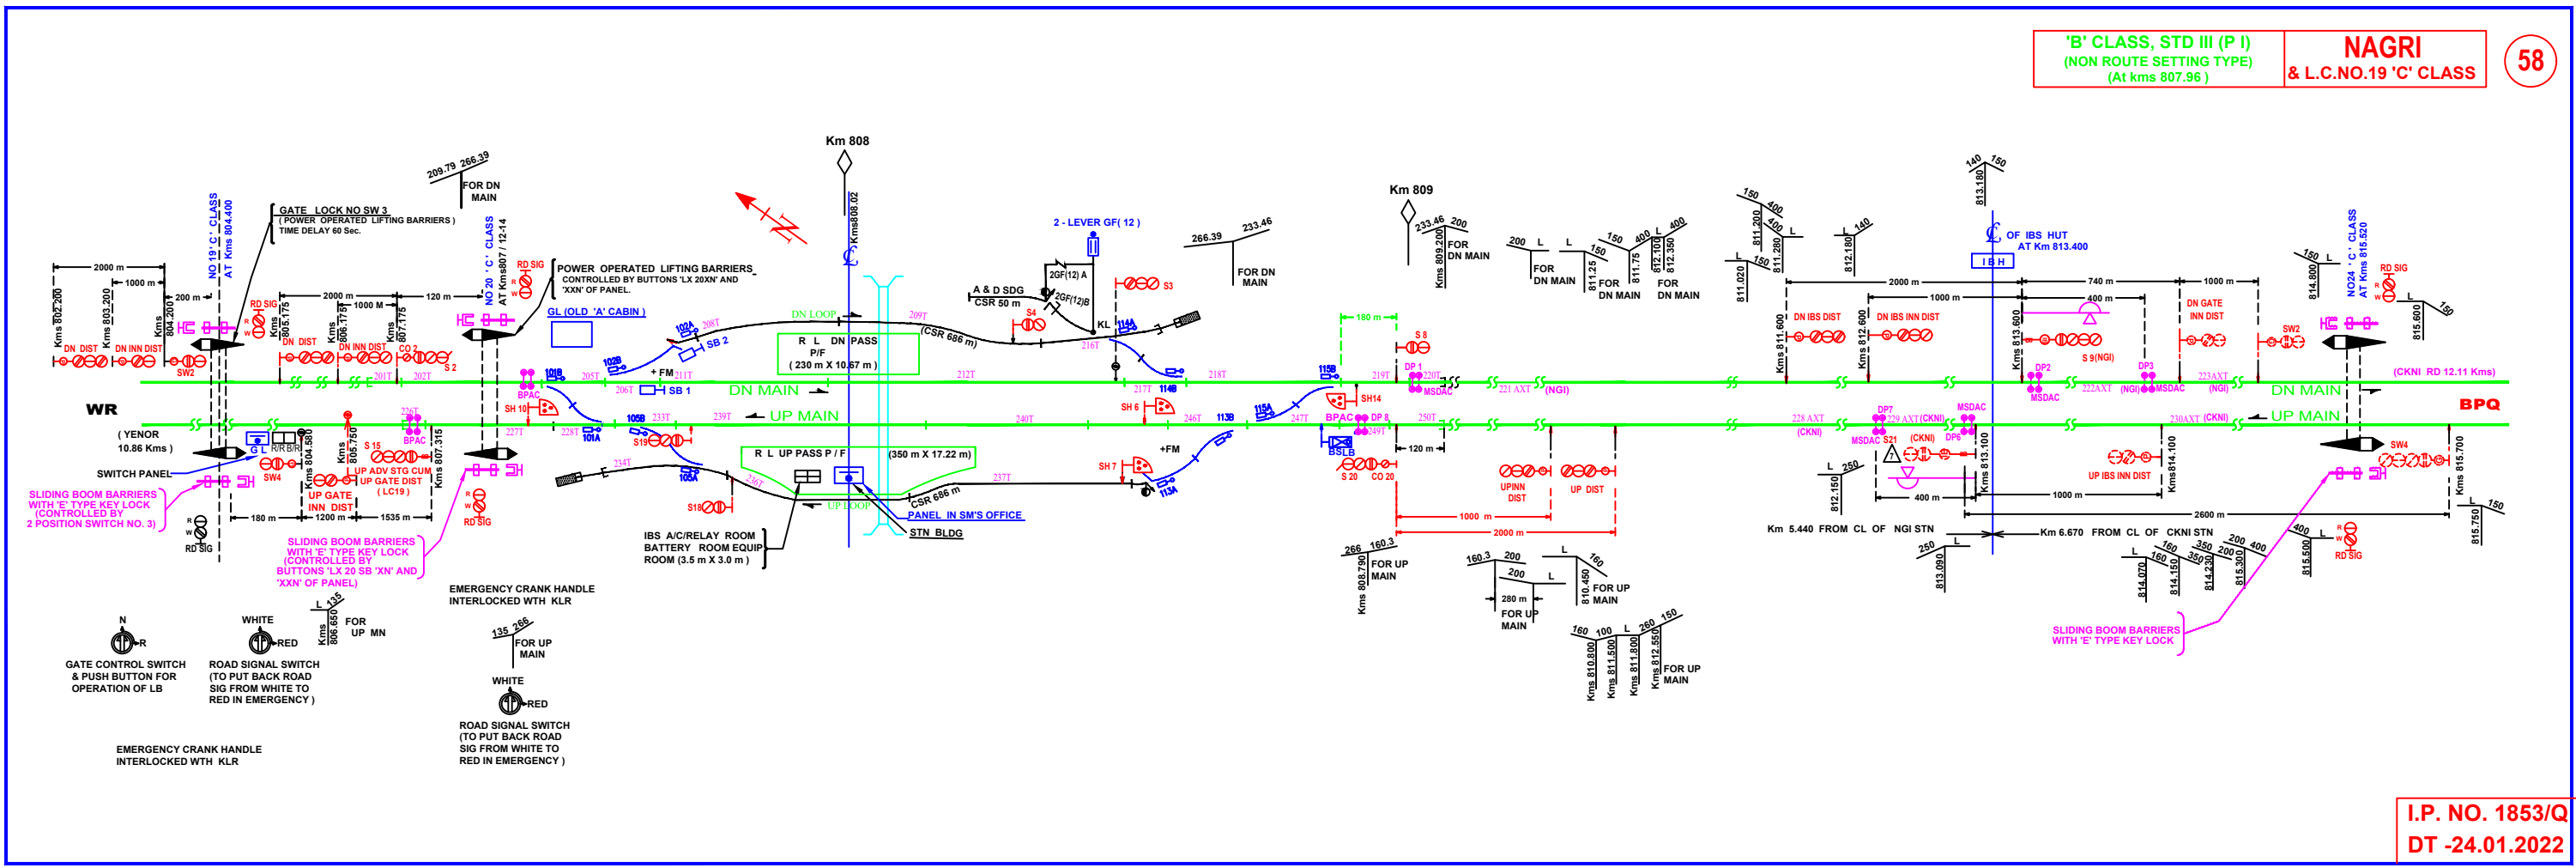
'B' CLASS, STD III (P I)
(NON ROUTE SETTING TYPE)
(At kms 807.96 )

NAGRI
& L.C.NO.19 'C' CLASS

58

Km 808

Km 809

209.79 266.39
FOR DN MAIN

GATE LOCK NO SW 3
( POWER OPERATED LIFTING BARRIERS )
TIME DELAY 60 Sec.

NO 19 'C' CLASS
AT Kms 804.400

NO 20 'C' CLASS
AT Kms807 / 12-14

POWER OPERATED LIFTING BARRIERS
CONTROLLED BY BUTTONS 'LX 20XN' AND 'XXN' OF PANEL.

GL (OLD 'A' CABIN )

2000 m
1000 m
200 m
2000 m
1000 M
120 m

Kms 802.200
Kms 803.200
Kms 804.200
Kms 805.175
Kms 806.175
Kms 807.175

DN DIST
DN INN DIST
SW2
RD SIG
DN DIST
DN INN DIST
CO 2
S 2

2 - LEVER GF( 12 )
266.39 233.46
FOR DN MAIN
A & D SDG
CSR 50 m
2GF(12) A
2GF(12)B
S3
S4
KL

DN LOOP
R L DN PASS
P/F
( 230 m X 10.67 m)
(CSR 686 m)

Kms808.02

233.46 200
Kms 809.200
FOR DN MAIN

200 L
L
FOR DN MAIN
150
400
L 400
811.25
811.75
812.100
812.350
FOR DN MAIN
FOR DN MAIN

150 400
400
811.200
811.280
L
811.020
150
812.180
140

140 150
813.180

OF IBS HUT
AT Km 813.400
I B H

NO24 'C' CLASS
AT Kms 815.520
160 L
814.800
RD SIG
815.600
150

2000 m
740 m
1000 m
1000 m
400 m

DN IBS DIST
DN IBS INN DIST
Kms 811.600
Kms 812.600
Kms 813.600
S 9(NGI)
DN GATE INN DIST
SW2
DP2
MSDAC
DP3
MSDAC

WR
( YENOR
10.86 Kms )

BPQ
(CKNI RD 12.11 Kms)

DN MAIN
UP MAIN
DN MAIN
UP MAIN

201T 202T 205T 206T 208T 209T 211T 212T 216T 217T 218T 219T 220T 221 AXT (NGI) 222AXT (NGI) 223AXT (NGI)
227T 228T 233T 239T 240T 246T 247T 249T 250T 228 AXT (CKNI) 229 AXT(CKNI) 230AXT (CKNI)
234T 236T 237T 226T

+ FM
102A
102B
101B
101A
105B
105A
SB 2
SB 1
114A
114B
113B
115A
115B
113A
BPAC
SH 10
S 15
S19
S18
SH 6
SH 7
SH14
+FM
S 8
DP 1
MSDAC
DP 8
BPAC
BSLB
S 20
CO 20
180 m
120 m

SWITCH PANEL
G L
R/R B/R
SW4
Kms 804.580
Kms 805.750
UP ADV STG CUM UP GATE DIST
( LC19 )
UP GATE INN DIST
Kms 807.315
RD SIG
180 m
1200 m
1535 m

SLIDING BOOM BARRIERS WITH 'E' TYPE KEY LOCK (CONTROLLED BY 2 POSITION SWITCH NO. 3)
RD SIG

SLIDING BOOM BARRIERS WITH 'E' TYPE KEY LOCK (CONTROLLED BY BUTTONS 'LX 20 SB 'XN' AND 'XXN' OF PANEL)

R L UP PASS P / F
(350 m X 17.22 m)
CSR 686 m
UP LOOP
PANEL IN SM'S OFFICE
STN BLDG

IBS A/C/RELAY ROOM
BATTERY ROOM EQUIP
ROOM (3.5 m X 3.0 m )

EMERGENCY CRANK HANDLE INTERLOCKED WTH KLR

266 160.3
Kms 808.790
FOR UP MAIN

UPINN DIST
UP DIST
1000 m
2000 m

160.3 200
200
L
280 m
FOR UP MAIN
L
160
810.450
FOR UP MAIN

160 100 L 260 150
Kms 810.800
Kms 811.500
Kms 811.800
Kms 812.550
FOR UP MAIN

L 250
812.150
DP7
MSDAC S21
(CKNI)
DP6
MSDAC
Kms 813.100
UP IBS INN DIST
Kms814.100
SW4
Kms 815.700
400 m
1000 m
2600 m

Km 5.440 FROM CL OF NGI STN
Km 6.670 FROM CL OF CKNI STN

250 L
813.090

L 160 350 200 200 400
814.070
814.150
814.230
815.300
400 L
815.500
RD SIG
L 150
815.750

SLIDING BOOM BARRIERS WITH 'E' TYPE KEY LOCK

L 135
Kms 806.650
FOR UP MN

GATE CONTROL SWITCH & PUSH BUTTON FOR OPERATION OF LB
N
R

WHITE
RED
ROAD SIGNAL SWITCH (TO PUT BACK ROAD SIG FROM WHITE TO RED IN EMERGENCY )

135 266
FOR UP MAIN

WHITE
RED
ROAD SIGNAL SWITCH (TO PUT BACK ROAD SIG FROM WHITE TO RED IN EMERGENCY )

EMERGENCY CRANK HANDLE INTERLOCKED WTH KLR

I.P. NO. 1853/Q
DT -24.01.2022